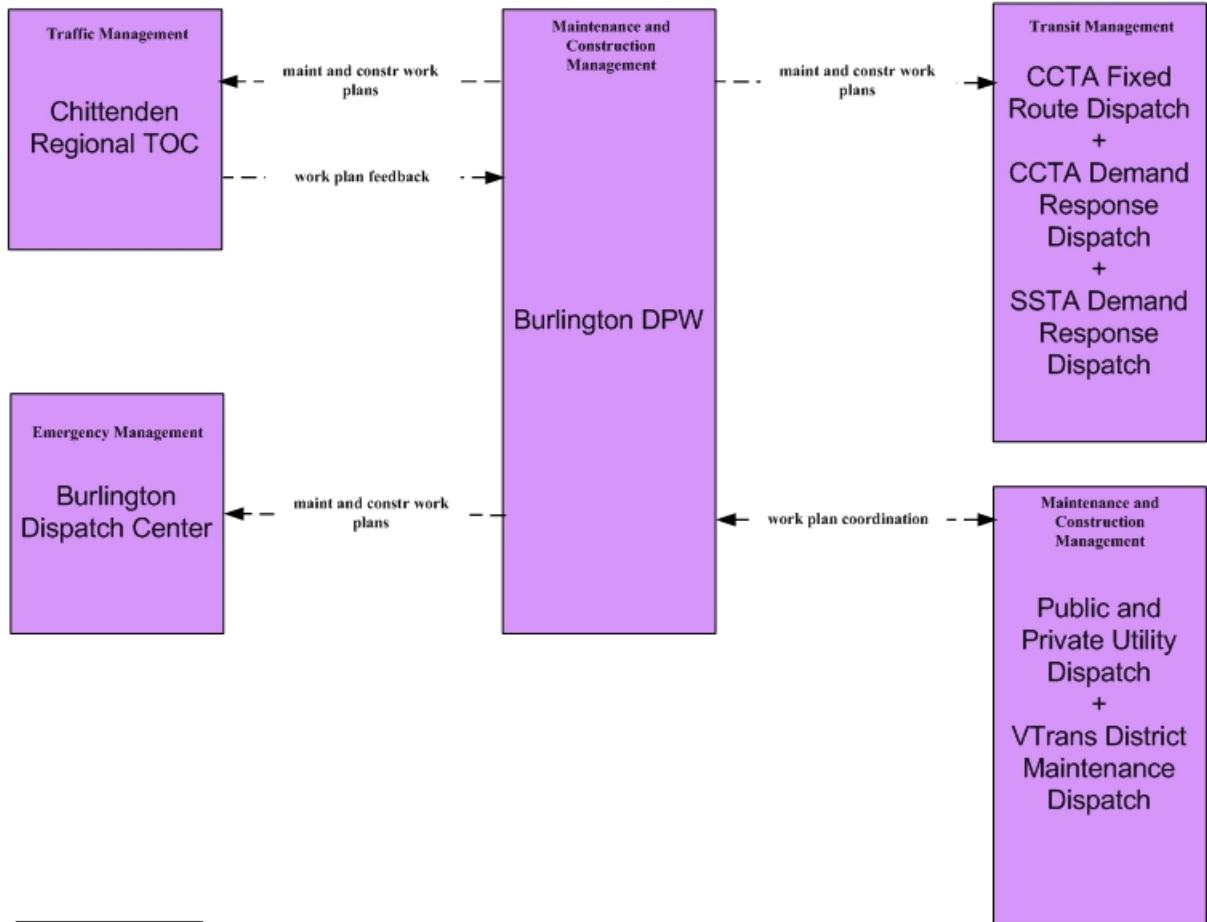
Traffic Management

Chittenden Regional TOC

maint and constr work plans

work plan feedback

Maintenance and Construction Management

Burlington DPW

maint and constr work plans

Transit Management

CCTA Fixed Route Dispatch + CCTA Demand Response Dispatch + SSTA Demand Response Dispatch

Emergency Management

Burlington Dispatch Center

maint and constr work plans

work plan coordination

Maintenance and Construction Management

Public and Private Utility Dispatch + VTrans District Maintenance Dispatch